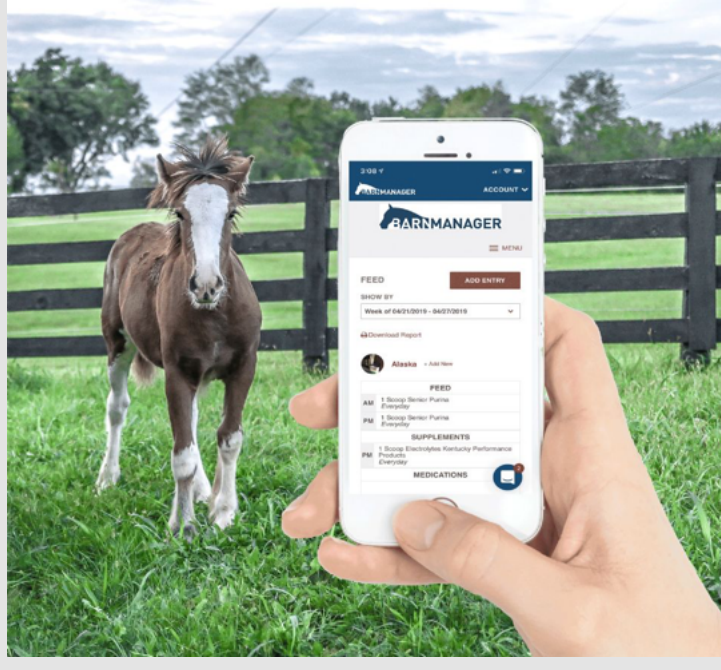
2:08

BARNMANAGER

ACCOUNT

BARNMANAGER

MENU

FEED

ADD ENTRY

SHOW BY

Week of 04/21/2019 - 04/27/2019

Download Report

Alaska

+ Add New

| FEED | |
|---|---|
| AM | 1 Scoop Senior Purina Everyday |
| PM | 1 Scoop Senior Purina Everyday |
| SUPPLEMENTS | |
| PM | 1 Scoop Electrolytes Kentucky Performance Products Everyday |
| MEDICATIONS | |